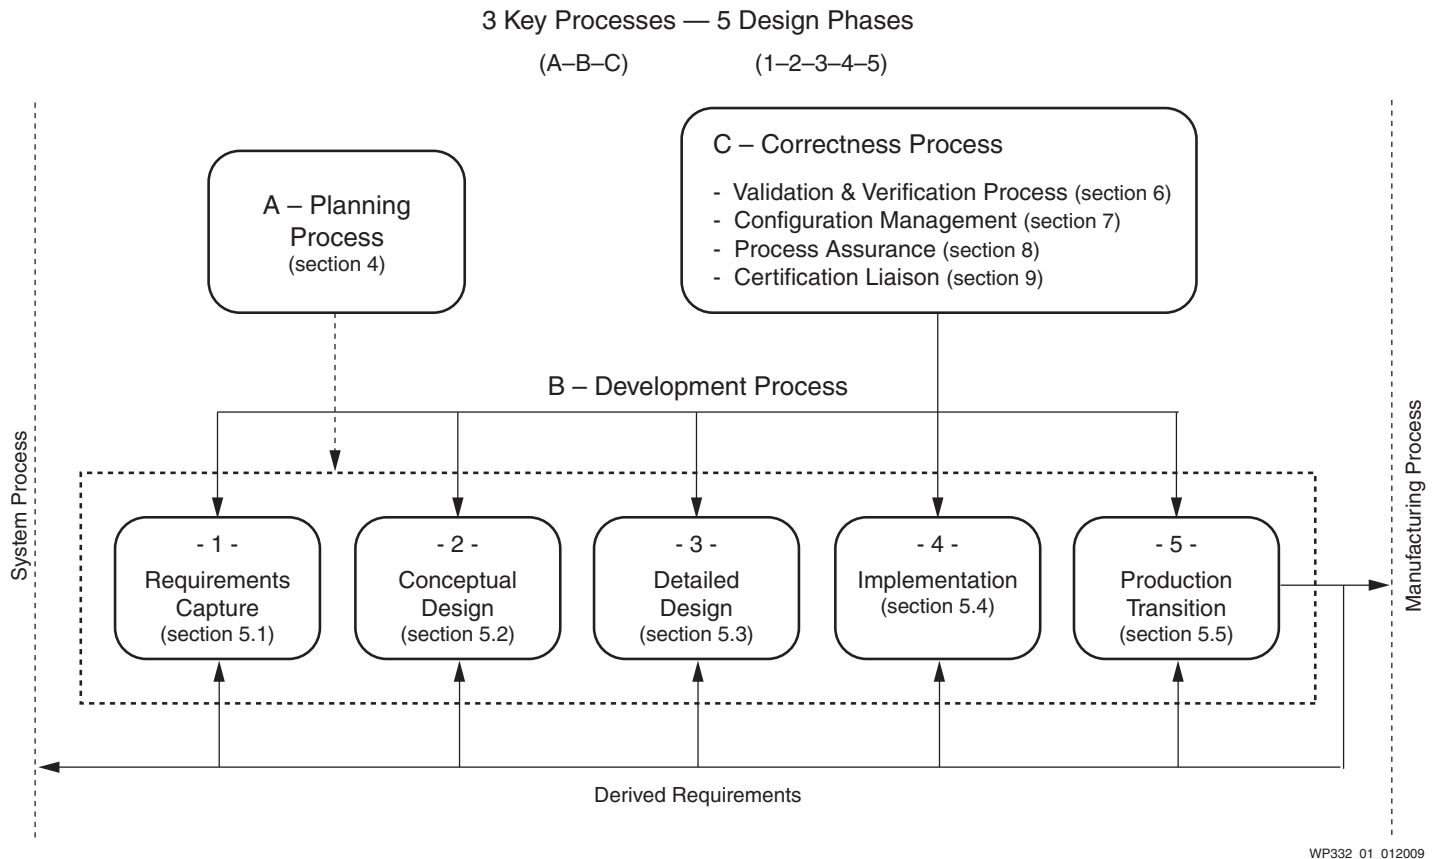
3 Key Processes — 5 Design Phases

(A–B–C) (1–2–3–4–5)

A – Planning Process (section 4)

C – Correctness Process

- Validation & Verification Process (section 6)
- Configuration Management (section 7)
- Process Assurance (section 8)
- Certification Liaison (section 9)

B – Development Process

System Process

Manufacturing Process

- 1 - Requirements Capture (section 5.1)

- 2 - Conceptual Design (section 5.2)

- 3 - Detailed Design (section 5.3)

- 4 - Implementation (section 5.4)

- 5 - Production Transition (section 5.5)

Derived Requirements

WP332_01_012009